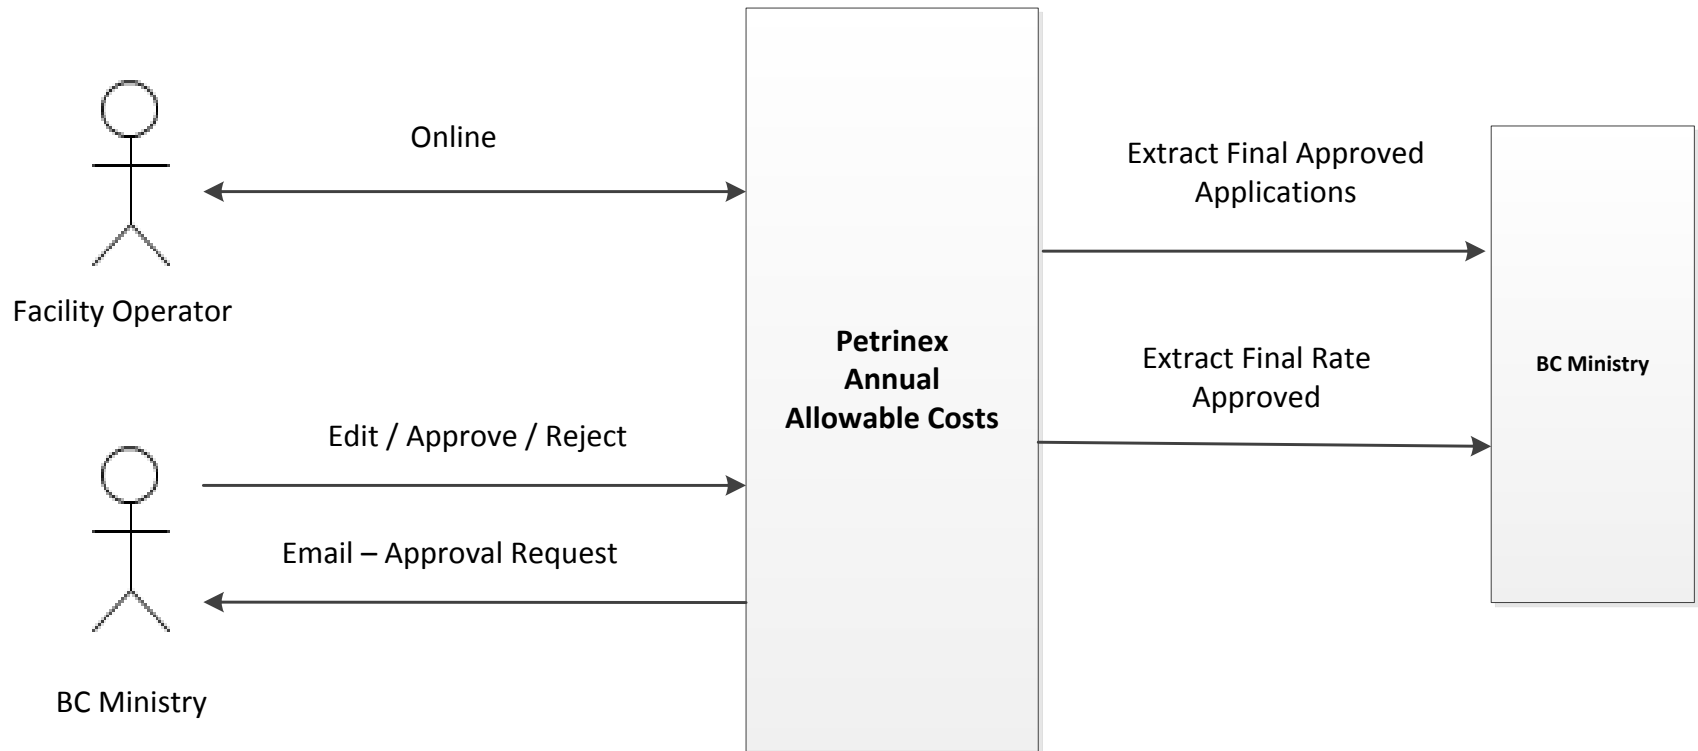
Online

Facility Operator

Edit / Approve / Reject

Email – Approval Request

BC Ministry

Petrinex Annual Allowable Costs

Extract Final Approved Applications

Extract Final Rate Approved

BC Ministry